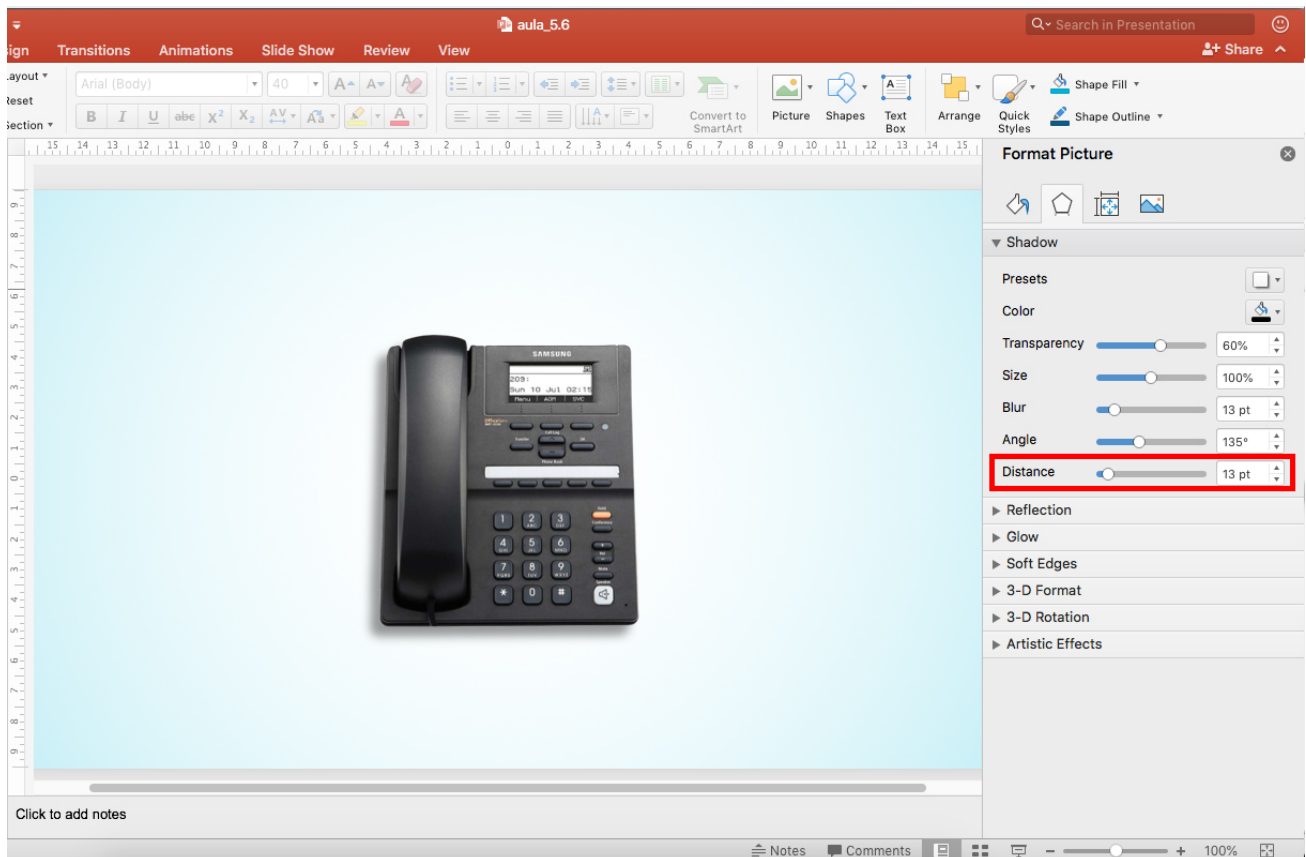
aula_5.6

Search in Presentation

sign Transitions Animations Slide Show Review View

Share

Layout
Reset
Section

Arial (Body) 40

Convert to SmartArt

Picture Shapes Text Box Arrange Quick Styles

Shape Fill
Shape Outline

Format Picture

Shadow

Presets
Color
Transparency 60%
Size 100%
Blur 13 pt
Angle 135°
Distance 13 pt

Reflection
Glow
Soft Edges
3-D Format
3-D Rotation
Artistic Effects

SAMSUNG
209:
Sun 10 Jul 02:15
Menu AGR SVC

Click to add notes

Notes Comments 100%